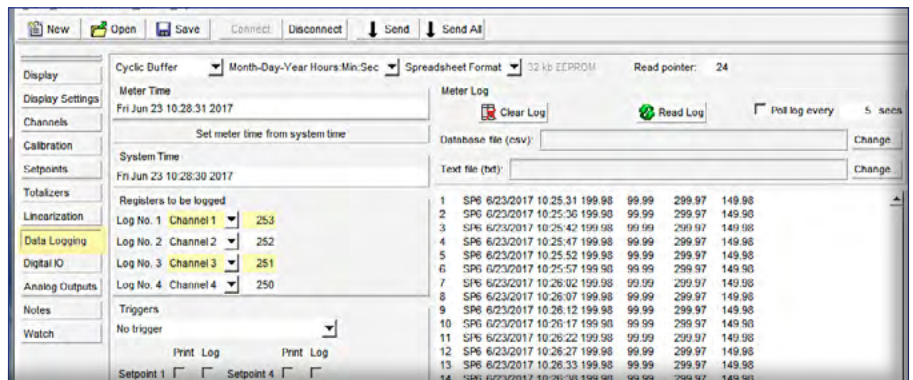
New Open Save Connect Disconnect Send Send All

Display
Display Settings
Channels
Calibration
Setpoints
Totalizers
Linearization
Data Logging
Digital IO
Analog Outputs
Notes
Watch

Cyclic Buffer | Month-Day-Year Hours:Min:Sec | Spreadsheet Format | 32 kb EEPROM | Read pointer: 24

Meter Time
Fri Jun 23 10:28:31 2017

Set meter time from system time

System Time
Fri Jun 23 10:28:30 2017

Registers to be logged
Log No. 1 Channel 1 253
Log No. 2 Channel 2 252
Log No. 3 Channel 3 251
Log No. 4 Channel 4 250

Triggers
No trigger

Print Log Print Log
Setpoint 1 Setpoint 4

Meter Log
Clear Log
Read Log
Poll log every 5 secs
Database file (csv): Change
Text file (txt): Change

| | | | | | | |
|---|---|---|---|---|---|---|
| 1 | SP6 | 6/23/2017 10:25:31 | 199.98 | 99.99 | 299.97 | 149.98 |
| 2 | SP6 | 6/23/2017 10:25:36 | 199.98 | 99.99 | 299.97 | 149.98 |
| 3 | SP6 | 6/23/2017 10:25:42 | 199.98 | 99.99 | 299.97 | 149.98 |
| 4 | SP6 | 6/23/2017 10:25:47 | 199.98 | 99.99 | 299.97 | 149.98 |
| 5 | SP6 | 6/23/2017 10:25:52 | 199.98 | 99.99 | 299.97 | 149.98 |
| 6 | SP6 | 6/23/2017 10:25:57 | 199.98 | 99.99 | 299.97 | 149.98 |
| 7 | SP6 | 6/23/2017 10:26:02 | 199.98 | 99.99 | 299.97 | 149.98 |
| 8 | SP6 | 6/23/2017 10:26:07 | 199.98 | 99.99 | 299.97 | 149.98 |
| 9 | SP6 | 6/23/2017 10:26:12 | 199.98 | 99.99 | 299.97 | 149.98 |
| 10 | SP6 | 6/23/2017 10:26:17 | 199.98 | 99.99 | 299.97 | 149.98 |
| 11 | SP6 | 6/23/2017 10:26:22 | 199.98 | 99.99 | 299.97 | 149.98 |
| 12 | SP6 | 6/23/2017 10:26:27 | 199.98 | 99.99 | 299.97 | 149.98 |
| 13 | SP6 | 6/23/2017 10:26:33 | 199.98 | 99.99 | 299.97 | 149.98 |
| 14 | SP6 | 6/23/2017 10:26:38 | 199.98 | 99.99 | 299.97 | 149.98 |